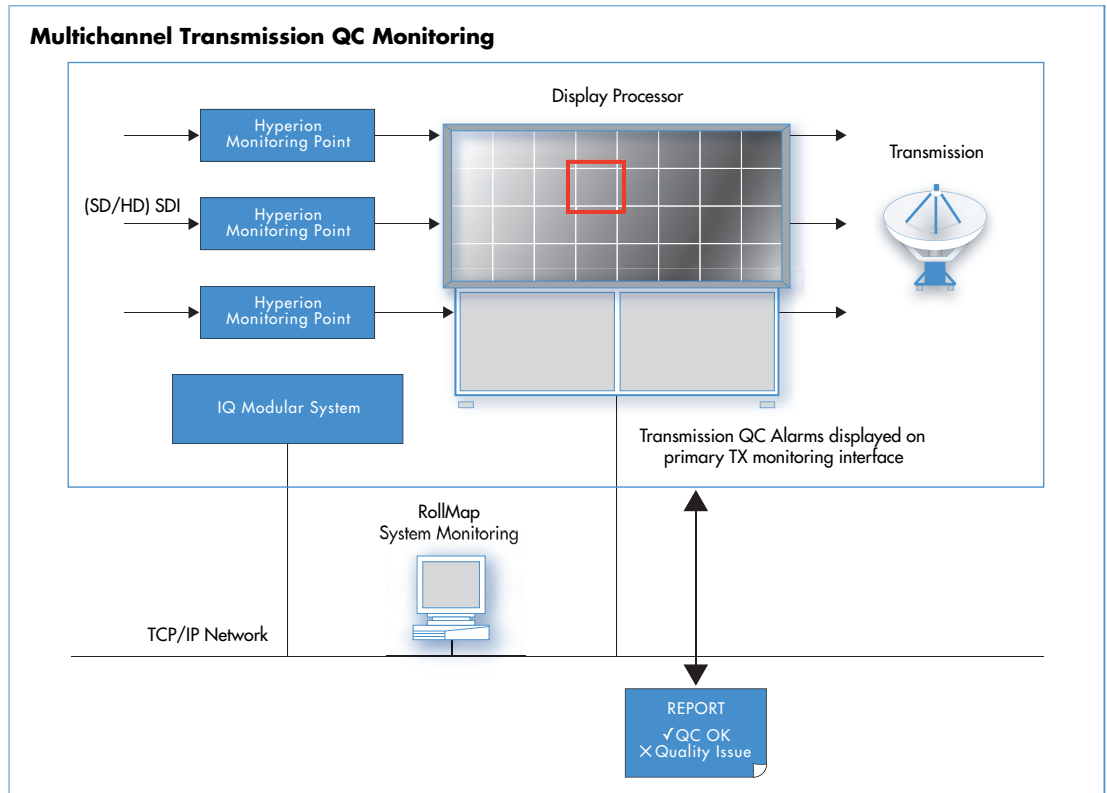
Multichannel Transmission QC Monitoring

Display Processor

Hyperion Monitoring Point

(SD/HD) SDI

Hyperion Monitoring Point

Hyperion Monitoring Point

Transmission

IQ Modular System

Transmission QC Alarms displayed on primary TX monitoring interface

RollMap System Monitoring

TCP/IP Network

REPORT
✓QC OK
✕Quality Issue